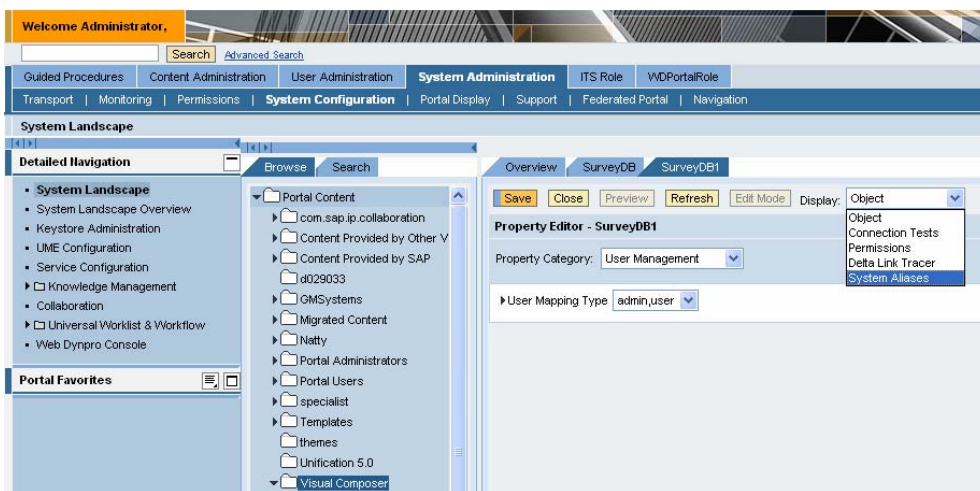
Welcome Administrator,

Search Advanced Search

Guided Procedures | Content Administration | User Administration | System Administration | ITS Role | WDPortalRole

Transport | Monitoring | Permissions | System Configuration | Portal Display | Support | Federated Portal | Navigation

System Landscape

Detailed Navigation

- System Landscape
- System Landscape Overview
- Keystore Administration
- UME Configuration
- Service Configuration
- Knowledge Management
- Collaboration
- Universal Worklist & Workflow
- Web Dynpro Console

Portal Favorites

Browse | Search

Portal Content
com.sap.ip.collaboration
Content Provided by Other V
Content Provided by SAP
d029033
GMSystems
Migrated Content
Natty
Portal Administrators
Portal Users
specialist
Templates
themes
Unification 5.0
Visual Composer

Overview | SurveyDB | SurveyDB1

Save | Close | Preview | Refresh | Edit Mode | Display: Object

Object
Connection Tests
Permissions
Delta Link Tracer
System Aliases

Property Editor - SurveyDB1

Property Category: User Management

User Mapping Type admin,user